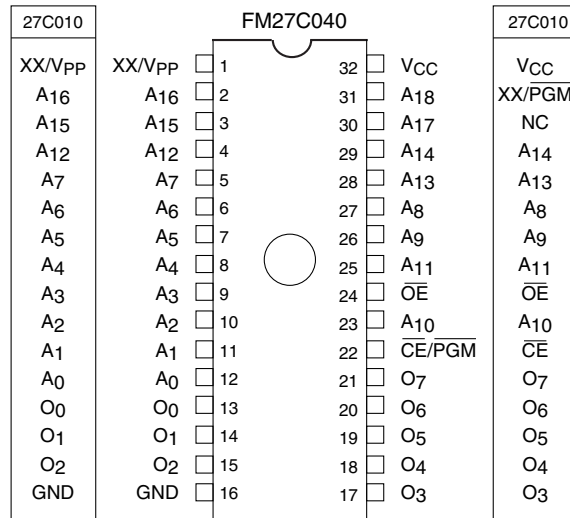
27C010

XX/V$_{PP}$
A$_{16}$
A$_{15}$
A$_{12}$
A$_{7}$
A$_{6}$
A$_{5}$
A$_{4}$
A$_{3}$
A$_{2}$
A$_{1}$
A$_{0}$
O$_{0}$
O$_{1}$
O$_{2}$
GND

FM27C040

| | Pin | Pin | |
|---|---|---|---|
| XX/V$_{PP}$ | 1 | 32 | V$_{CC}$ |
| A$_{16}$ | 2 | 31 | A$_{18}$ |
| A$_{15}$ | 3 | 30 | A$_{17}$ |
| A$_{12}$ | 4 | 29 | A$_{14}$ |
| A$_{7}$ | 5 | 28 | A$_{13}$ |
| A$_{6}$ | 6 | 27 | A$_{8}$ |
| A$_{5}$ | 7 | 26 | A$_{9}$ |
| A$_{4}$ | 8 | 25 | A$_{11}$ |
| A$_{3}$ | 9 | 24 | $\overline{OE}$ |
| A$_{2}$ | 10 | 23 | A$_{10}$ |
| A$_{1}$ | 11 | 22 | $\overline{CE}$/$\overline{PGM}$ |
| A$_{0}$ | 12 | 21 | O$_{7}$ |
| O$_{0}$ | 13 | 20 | O$_{6}$ |
| O$_{1}$ | 14 | 19 | O$_{5}$ |
| O$_{2}$ | 15 | 18 | O$_{4}$ |
| GND | 16 | 17 | O$_{3}$ |

27C010

V$_{CC}$
XX/$\overline{PGM}$
NC
A$_{14}$
A$_{13}$
A$_{8}$
A$_{9}$
A$_{11}$
$\overline{OE}$
A$_{10}$
$\overline{CE}$
O$_{7}$
O$_{6}$
O$_{5}$
O$_{4}$
O$_{3}$